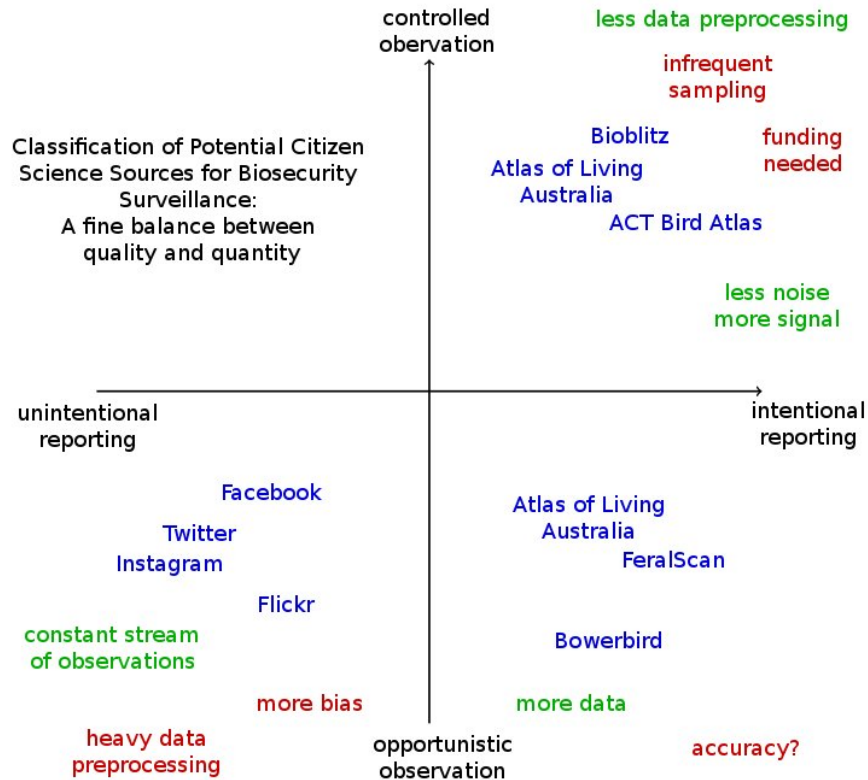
controlled observation

less data preprocessing

infrequent sampling

Classification of Potential Citizen Science Sources for Biosecurity Surveillance: A fine balance between quality and quantity

Bioblitz

funding needed

Atlas of Living Australia

ACT Bird Atlas

less noise more signal

unintentional reporting

intentional reporting

Facebook

Twitter

Instagram

Flickr

constant stream of observations

more bias

heavy data preprocessing

Atlas of Living Australia

FeralScan

Bowerbird

more data

opportunistic observation

accuracy?